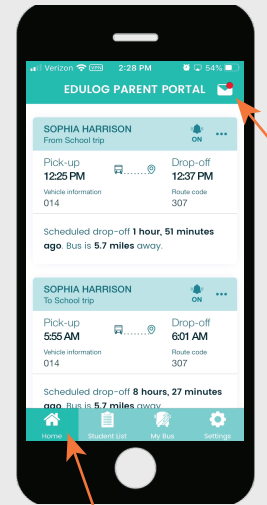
Verizon VPN 2:28 PM 54%

EDULOG PARENT PORTAL

SOPHIA HARRISON
From School trip
ON
...

Pick-up
12:25 PM
Drop-off
12:37 PM

Vehicle information
014
Route code
307

Scheduled drop-off 1 hour, 51 minutes ago. Bus is 5.7 miles away.

SOPHIA HARRISON
To School trip
ON
...

Pick-up
5:55 AM
Drop-off
6:01 AM

Vehicle information
014
Route code
307

Scheduled drop-off 8 hours, 27 minutes ago. Bus is 5.7 miles away.

Home
Student List
My Bus
Settings